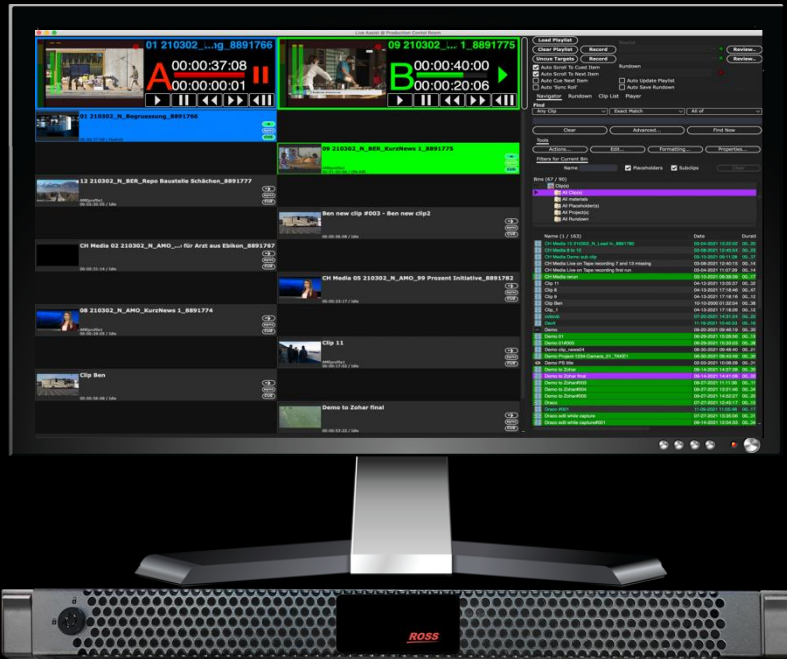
Live Assist @ Production Control Room

01 210302_...g_8891766

A 00:00:37:08 00:00:00:01

09 210302_..._8891775

B 00:00:40:00 00:00:20:06

01 210302_N_Begruessung_8891766

09 210302_N_BER_KurzNews 1_8891775

12 210302_N_BER_Repo Baustelle Schächen_8891777

Ben new clip #003 - Ben new clip2

CH Media 02 210302_N_AMO_... für Arzt aus Ebikon_8891767

CH Media 05 210302_N_AMO_99 Prozent Initiative_8891782

08 210302_N_AMO_KurzNews 1_8891774

Clip 11

Clip Ben

Demo to Zohar final

Load Playlist
Clear Playlist
Record
Review...
Uncue Targets
Record
Review...
Auto Scroll To Cued Item
Auto Scroll To Next Item
Auto Cue Next Item
Auto 'Sync Roll'
Auto Update Playlist
Auto Save Rundown
Rundown

Navigation Rundown Clip List Player

Find
Any Clip
Exact Match
All of
Clear
Advanced...
Find Now

Tools
Actions...
Edit...
Formatting...
Properties...

Filters for Current Bin
Name
Placeholders
Subclips

Bins (67 / 90)
Clip(s)
All Clip(s)
All materials
All Placeholder(s)
All Project(s)
All Rundown

| Name (1 / 163) | Date | Durat |
|---|---|---|
| CH Media 12 210302_N_Load ... | | |
| CH Media Live on Tape recording 7 and 13 missing | | |
| CH Media Live on Tape recording first run | | |
| CH Media neuer | | |
| Clip 11 | | |
| Clip 6 | | |
| Clip 9 | | |
| Clip Ben | | |
| Clip_1 | | |
| Demo | | |
| Demo 01 | | |
| Demo 214605 | | |
| Demo clip_news04 | | |
| Demo FS Mix | | |
| Demo to Zohar | | |
| Demo to Zohar final | | |
| Demo to-Zohar#005 | | |
| Draco | | |
| Draco #001 | | |
| Draco edit white capture | | |
| Draco edit white capture#001 | | |

ROSS